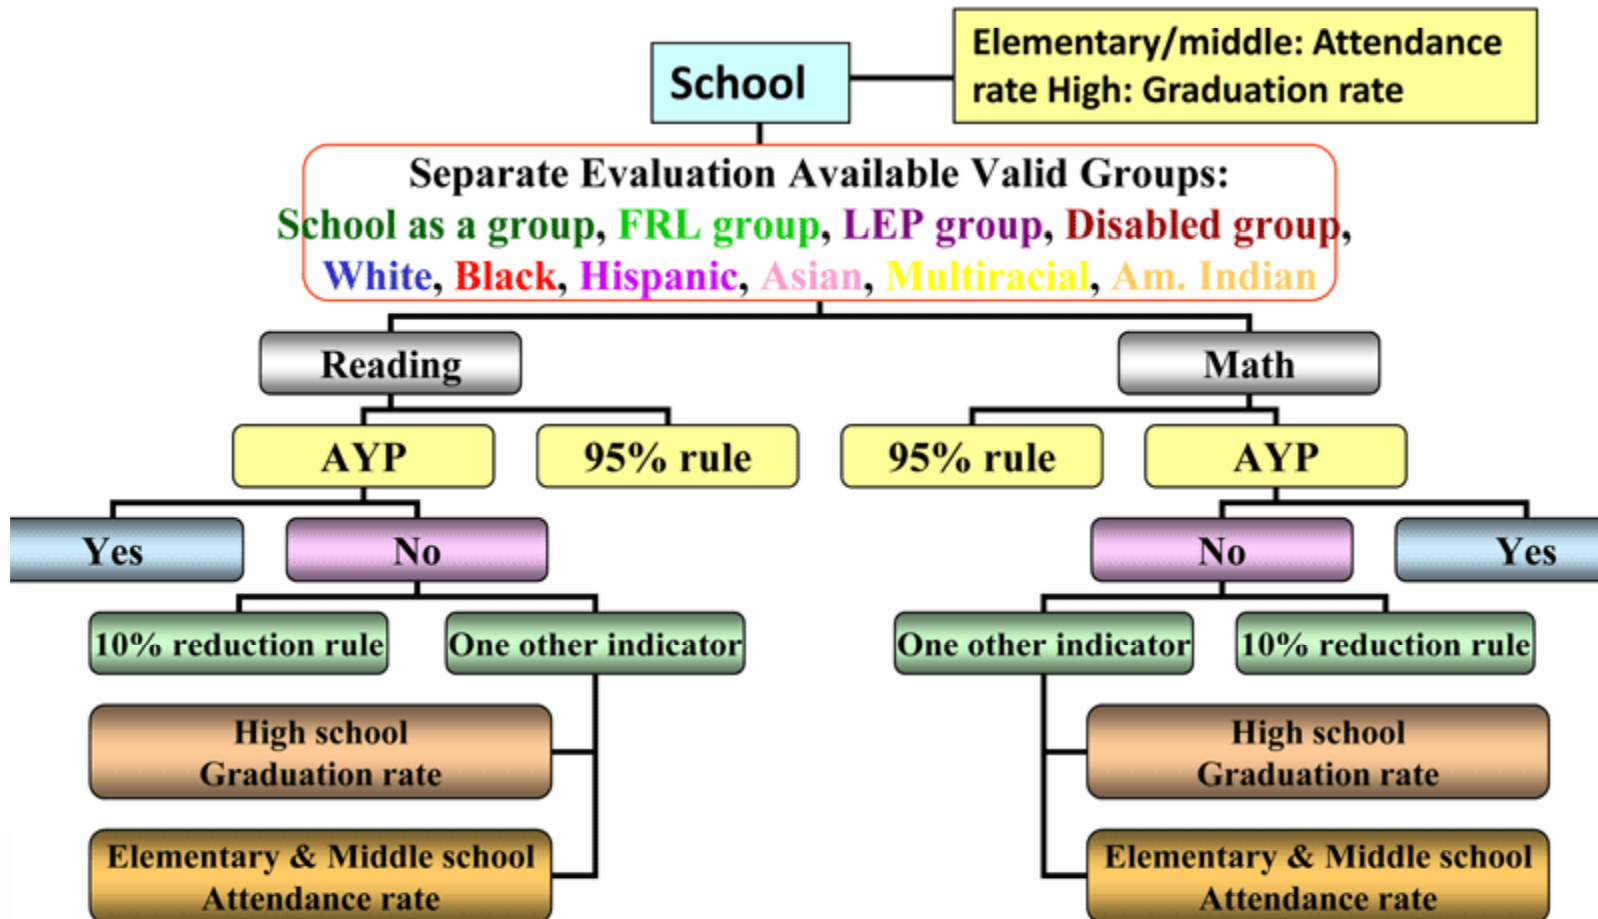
School

Elementary/middle: Attendance rate High: Graduation rate

Separate Evaluation Available Valid Groups:
School as a group, FRL group, LEP group, Disabled group, White, Black, Hispanic, Asian, Multiracial, Am. Indian

Reading

Math

AYP

95% rule

95% rule

AYP

Yes

No

No

Yes

10% reduction rule

One other indicator

One other indicator

10% reduction rule

High school Graduation rate

High school Graduation rate

Elementary & Middle school Attendance rate

Elementary & Middle school Attendance rate